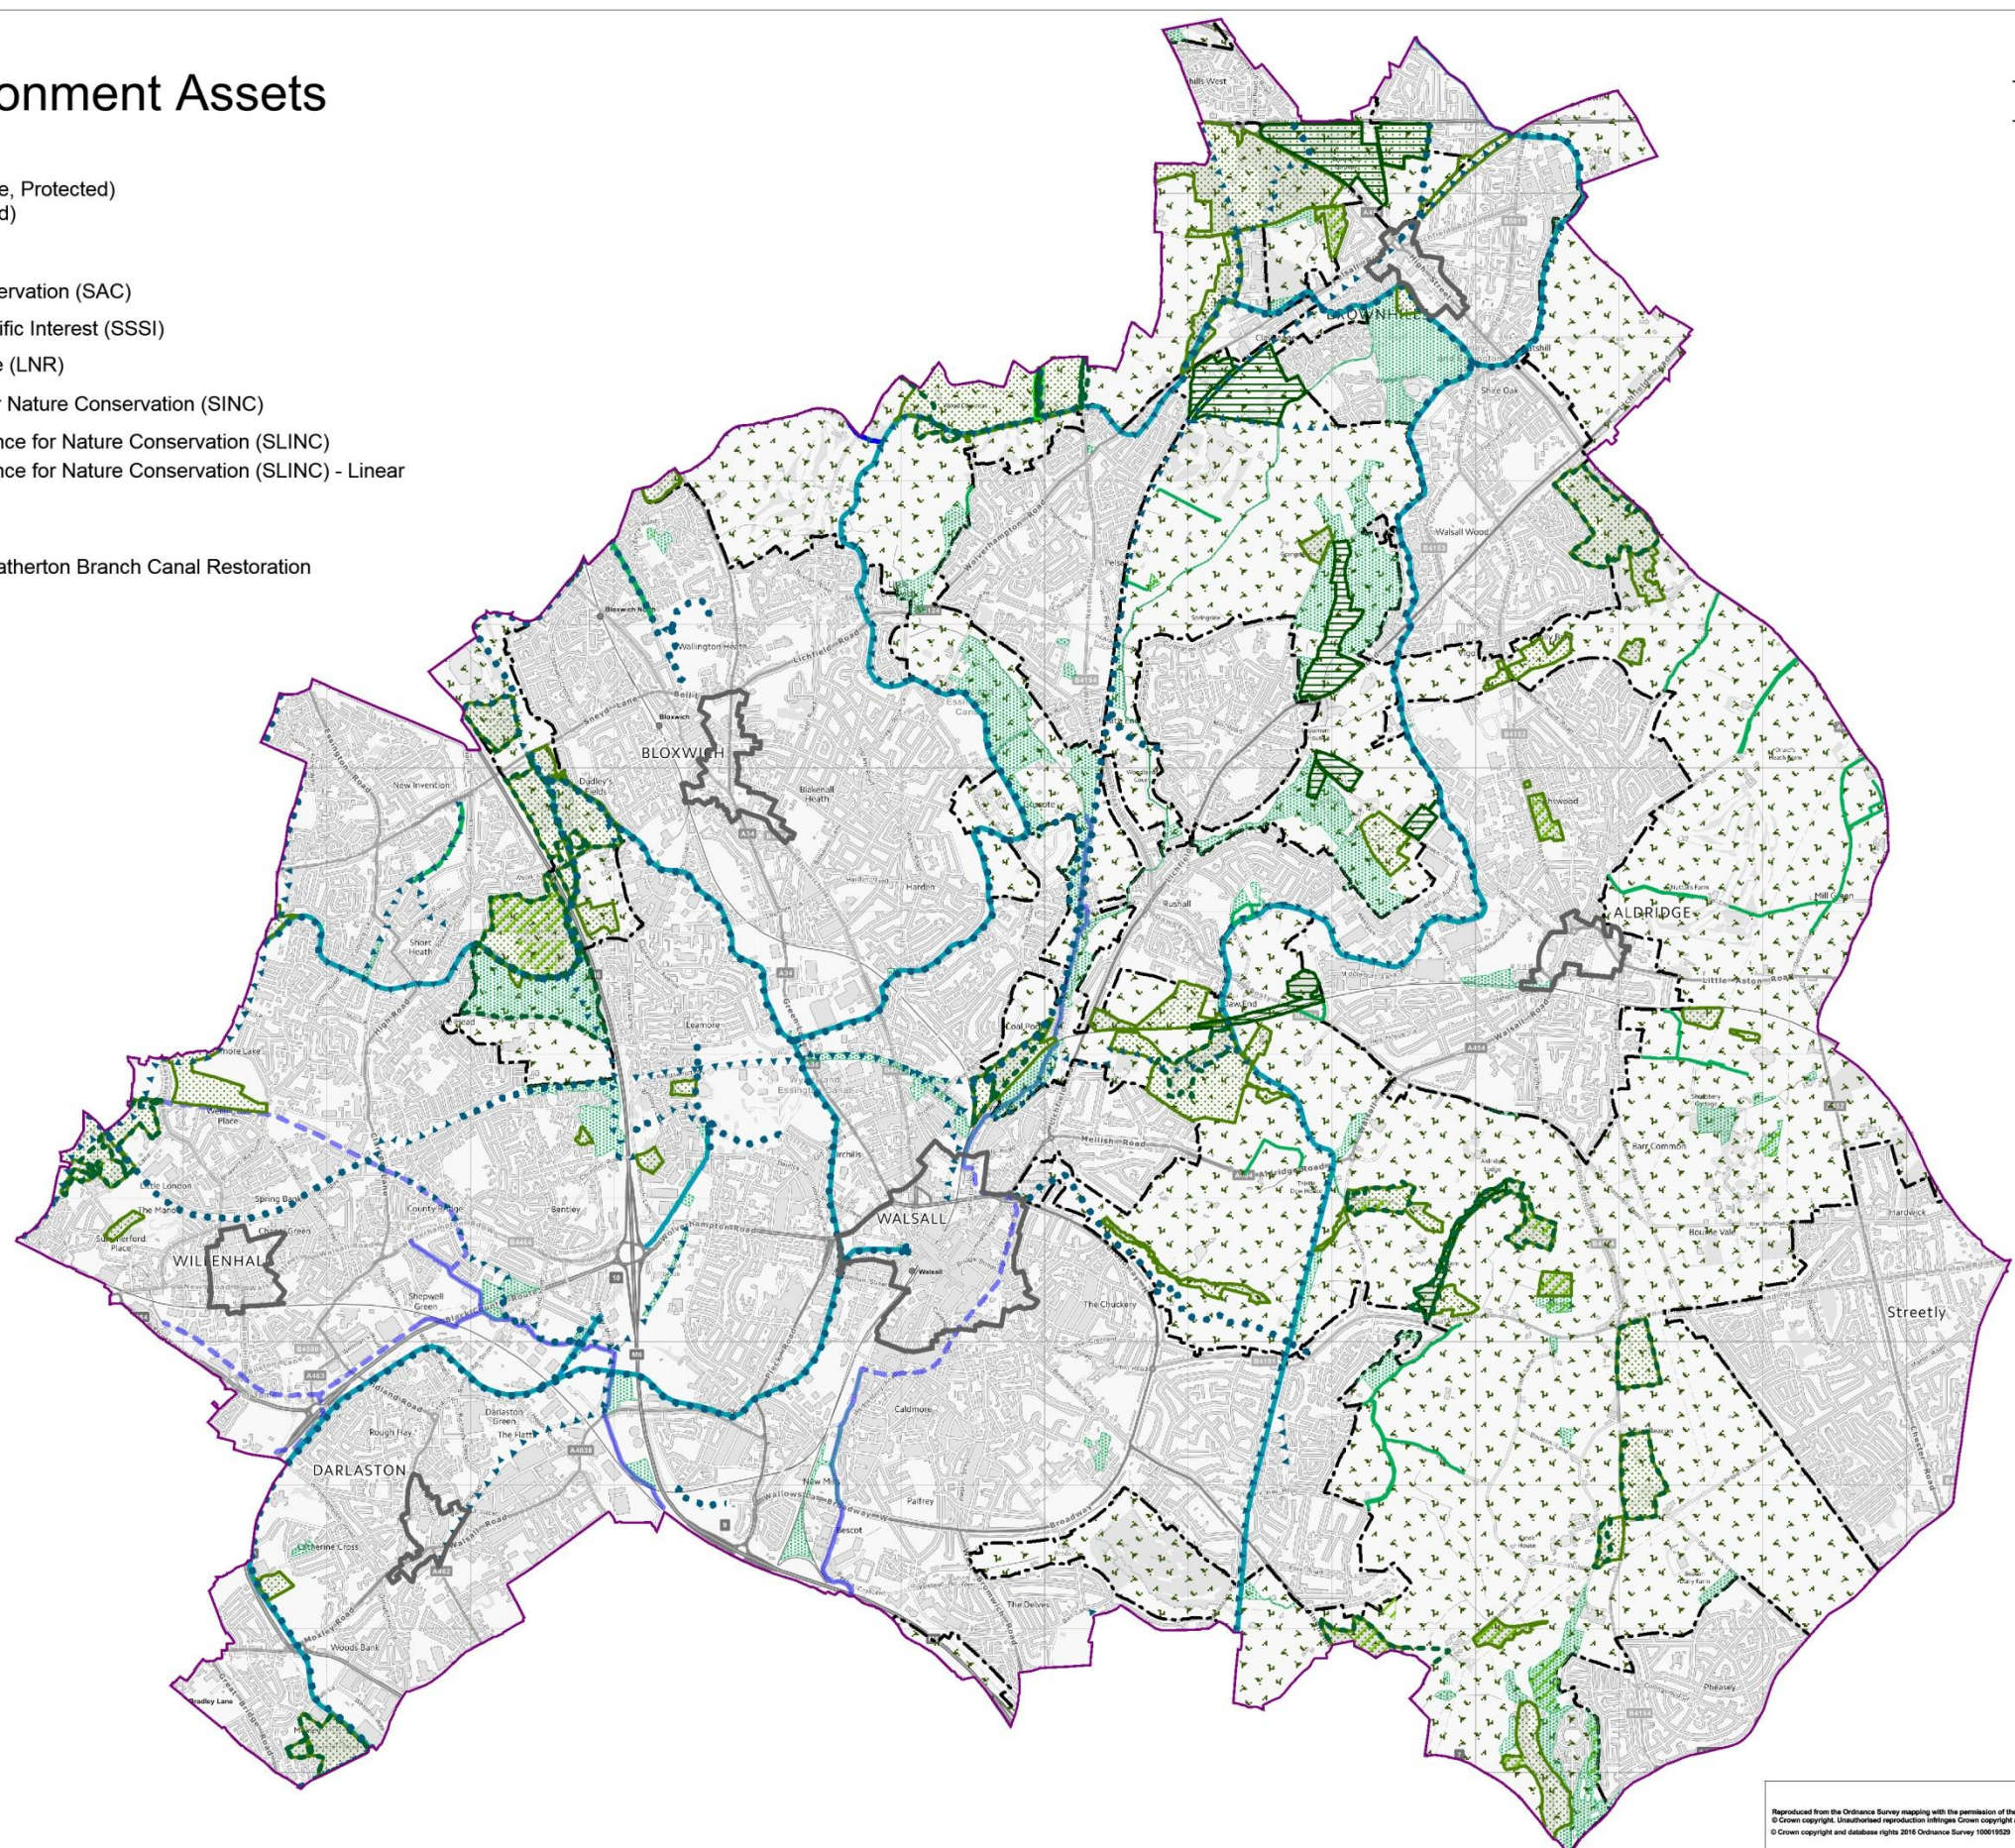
onment Assets

e, Protected)
d)

ervation (SAC)
ific Interest (SSSI)
e (LNR)
r Nature Conservation (SINC)
nce for Nature Conservation (SLINC)
nce for Nature Conservation (SLINC) - Linear

atherton Branch Canal Restoration

BROWNHILLS

BLOXWICH

ALDRIDGE

WALSALL

WILLENHALL

Streetly

DARLASTON

Reproduced from the Ordnance Survey mapping with the permission of the
© Crown copyright. Unauthorised reproduction infringes Crown copyright
© Crown copyright and database rights 2016 Ordnance Survey 100019529